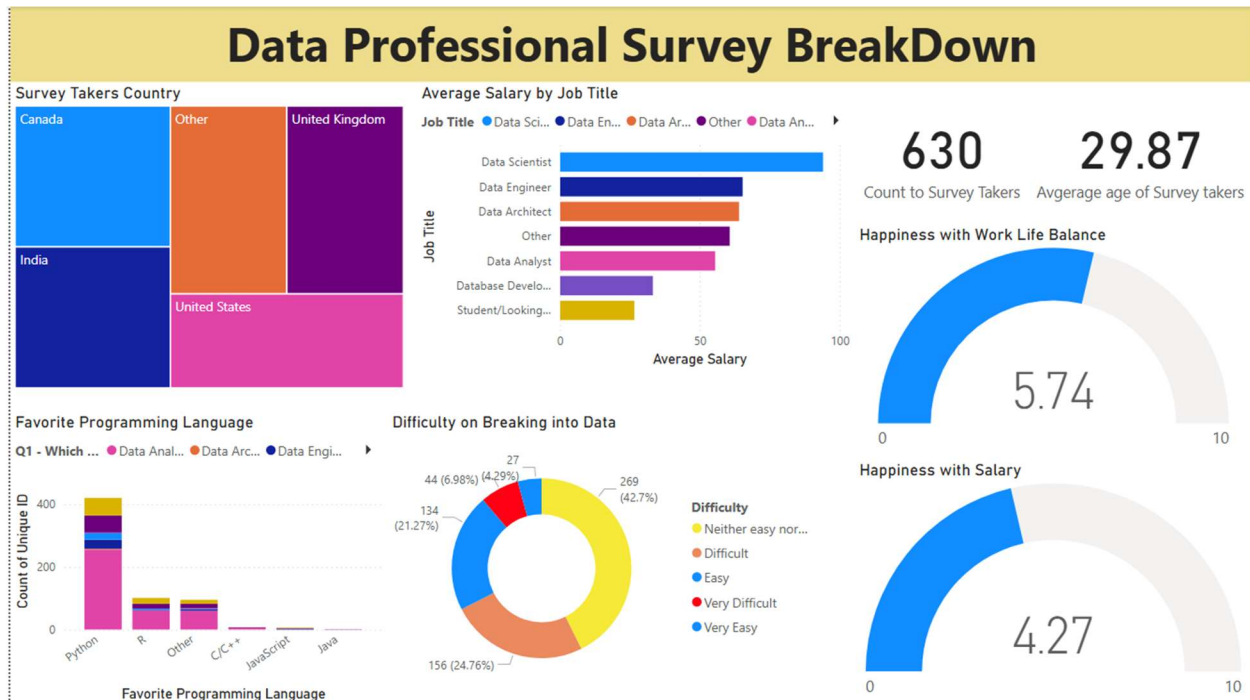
Data Professional Survey BreakDown

Survey Takers Country

Canada
Other
United Kingdom
India
United States

Average Salary by Job Title

Job Title ● Data Sci... ● Data En... ● Data Ar... ● Other ● Data An...

Job Title

Data Scientist
Data Engineer
Data Architect
Other
Data Analyst
Database Develo...
Student/Looking...

0
50
100
Average Salary

630
Count to Survey Takers

29.87
Avgerage age of Survey takers

Happiness with Work Life Balance

5.74
0
10

Favorite Programming Language

Q1 - Which ... ● Data Anal... ● Data Arc... ● Data Engi...

Count of Unique ID
400
200
0

Python
R
Other
C/C++
JavaScript
Java

Favorite Programming Language

Difficulty on Breaking into Data

27 (4.29%)
44 (6.98%)
134 (21.27%)
269 (42.7%)
156 (24.76%)

Difficulty
● Neither easy nor...
● Difficult
● Easy
● Very Difficult
● Very Easy

Happiness with Salary

4.27
0
10